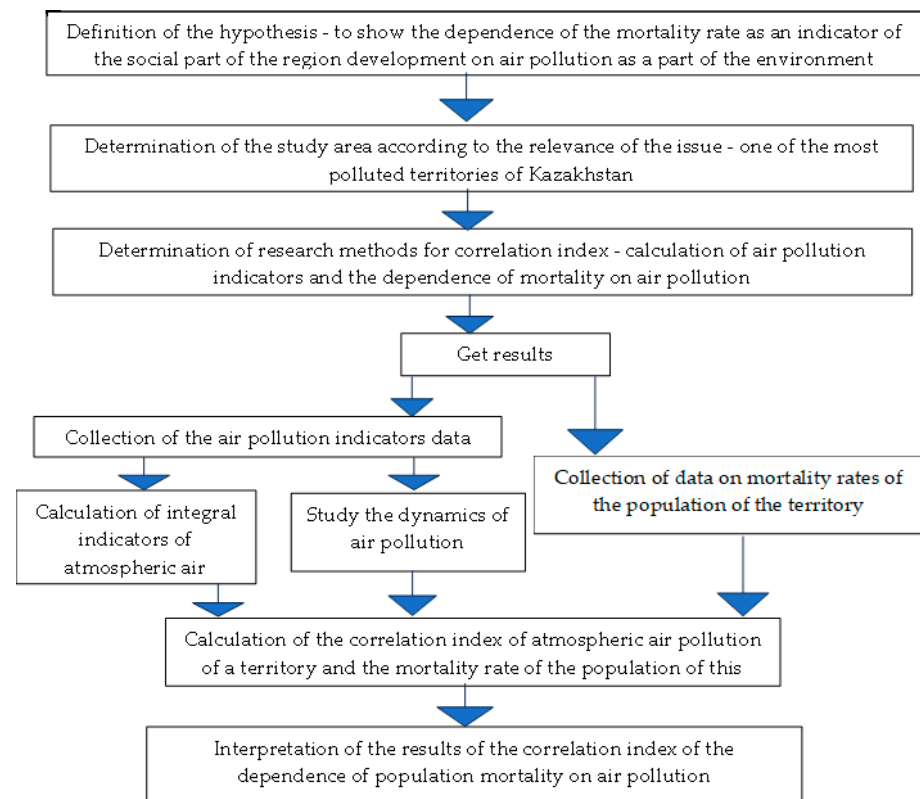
Definition of the hypothesis - to show the dependence of the mortality rate as an indicator of the social part of the region development on air pollution as a part of the environment

Determination of the study area according to the relevance of the issue - one of the most polluted territories of Kazakhstan

Determination of research methods for correlation index - calculation of air pollution indicators and the dependence of mortality on air pollution

Get results

Collection of the air pollution indicators data

Collection of data on mortality rates of the population of the territory

Calculation of integral indicators of atmospheric air

Study the dynamics of air pollution

Calculation of the correlation index of atmospheric air pollution of a territory and the mortality rate of the population of this

Interpretation of the results of the correlation index of the dependence of population mortality on air pollution